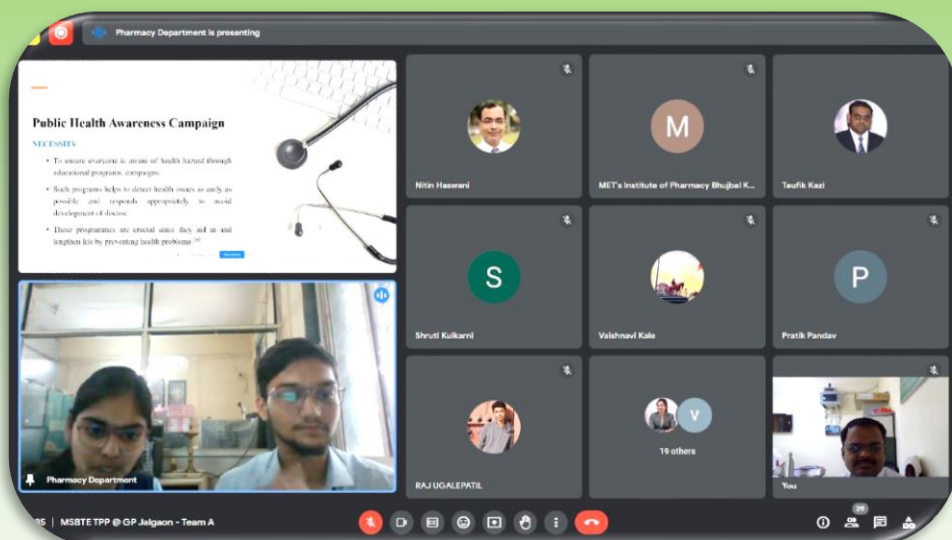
Pharmacy Department is presenting

Public Health Awareness Campaign

NECESSITY

• To ensure everyone is aware of health hazard through educational programs, campaigns.

• Such programs helps to detect health issues as early as possible and responds appropriately to avoid development of disease.

• These programmes are crucial since they aid in and lengthen life by preventing health problems.

Pharmacy Department

Nitin Haswani

M

MET's Institute of Pharmacy Bhujbal K...

Taufik Kazi

S

Shruti Kulkarni

Vaishnavi Kale

P

Pratik Pandav

RAJ UGALEPATIL

V

19 others

You

35 | MSBTE TPP @ GP Jalgaon - Team A

29